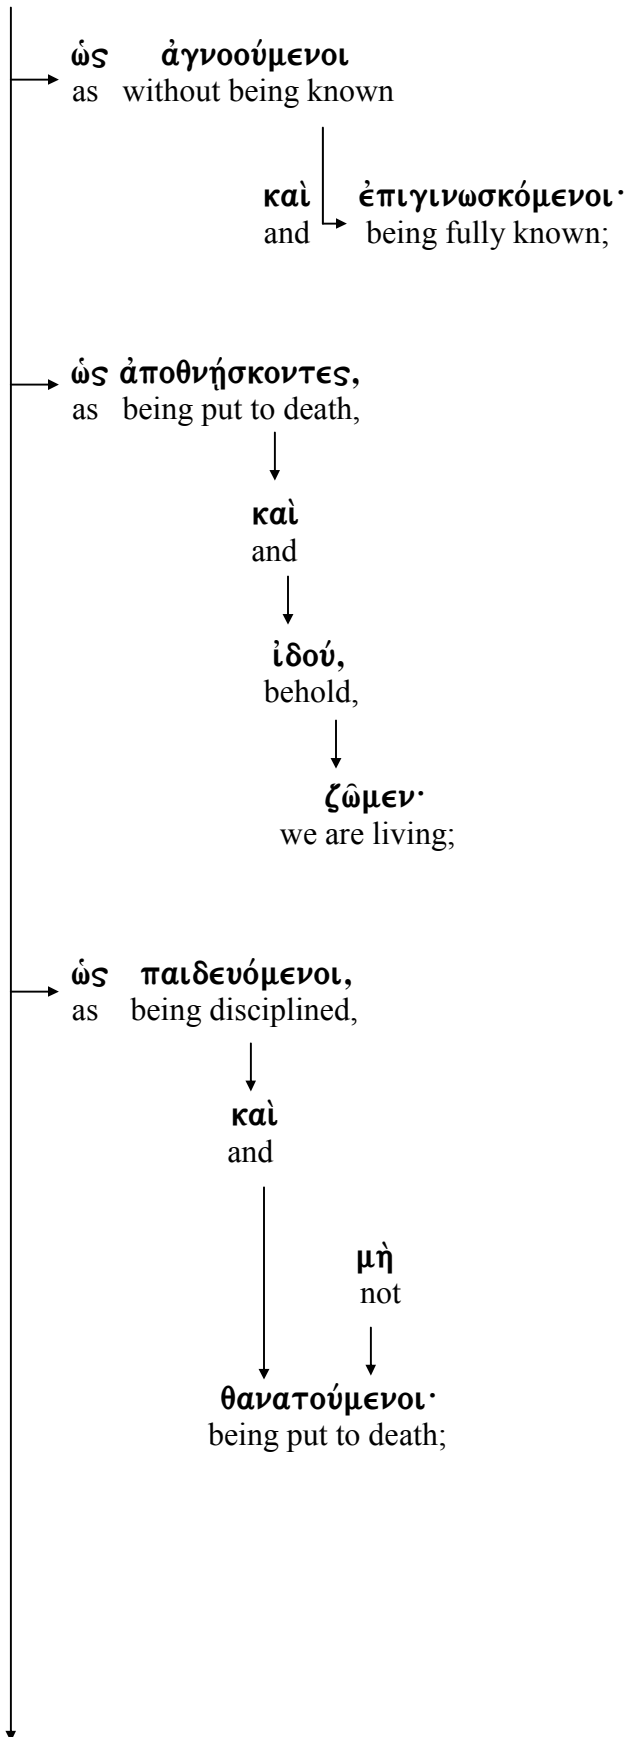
ὡς ἀγνοούμενοι
as without being known

καὶ ἐπιγινωσκόμενοι·
and being fully known;

ὡς ἀποθνῄσκοντες,
as being put to death,

καὶ
and

ἰδού,
behold,

ζῶμεν·
we are living;

ὡς παιδευόμενοι,
as being disciplined,

καὶ
and

μὴ
not

θανατούμενοι·
being put to death;